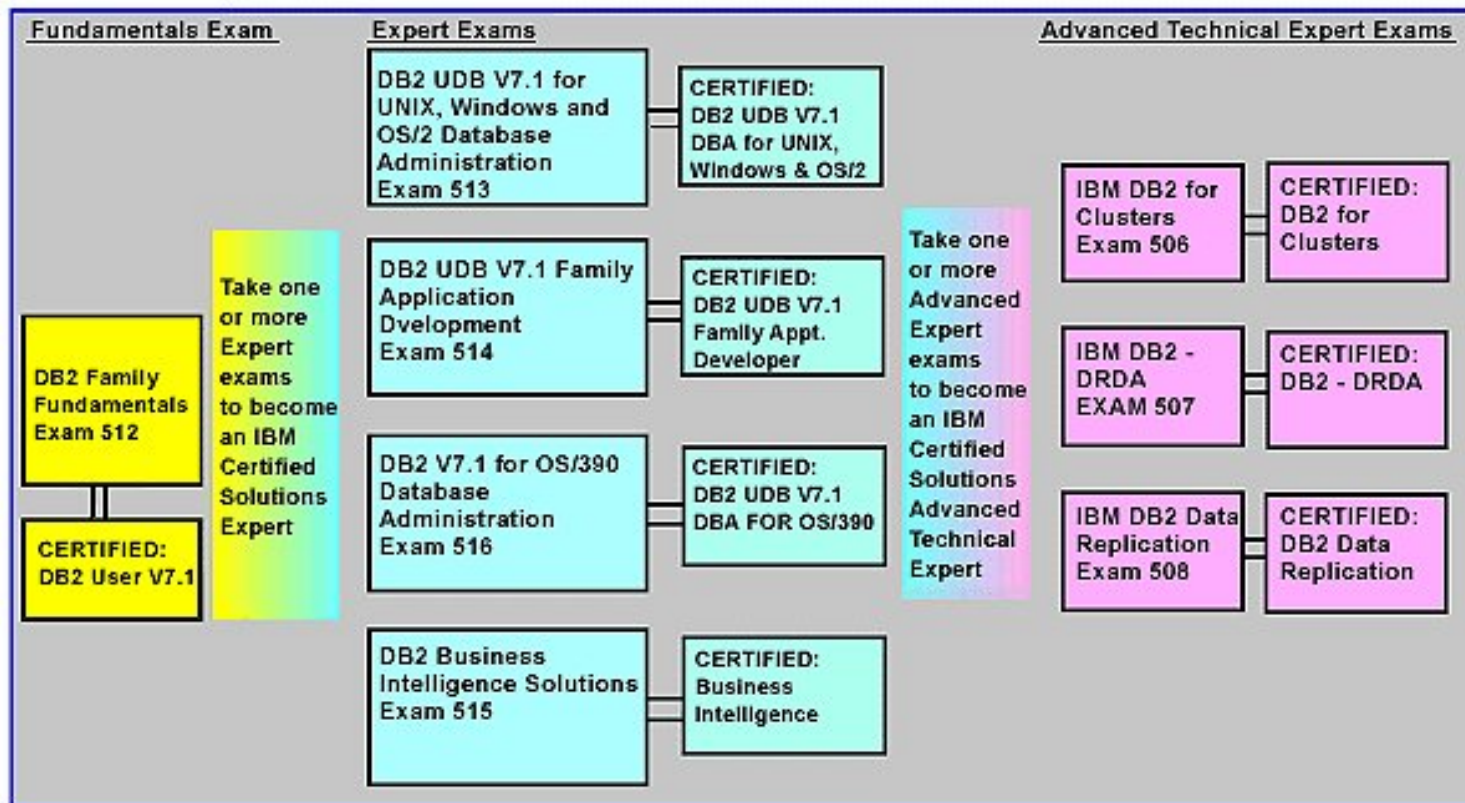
Fundamentals Exam

DB2 Family Fundamentals Exam 512

CERTIFIED: DB2 User V7.1

Take one or more Expert exams to become an IBM Certified Solutions Expert

Expert Exams

DB2 UDB V7.1 for UNIX, Windows and OS/2 Database Administration Exam 513

CERTIFIED: DB2 UDB V7.1 DBA for UNIX, Windows & OS/2

DB2 UDB V7.1 Family Application Dvelopment Exam 514

CERTIFIED: DB2 UDB V7.1 Family Appl. Developer

DB2 V7.1 for OS/390 Database Administration Exam 516

CERTIFIED: DB2 UDB V7.1 DBA FOR OS/390

DB2 Business Intelligence Solutions Exam 515

CERTIFIED: Business Intelligence

Take one or more Advanced Expert exams to become an IBM Certified Solutions Advanced Technical Expert

Advanced Technical Expert Exams

IBM DB2 for Clusters Exam 506

CERTIFIED: DB2 for Clusters

IBM DB2 - DRDA EXAM 507

CERTIFIED: DB2 - DRDA

IBM DB2 Data Replication Exam 508

CERTIFIED: DB2 Data Replication